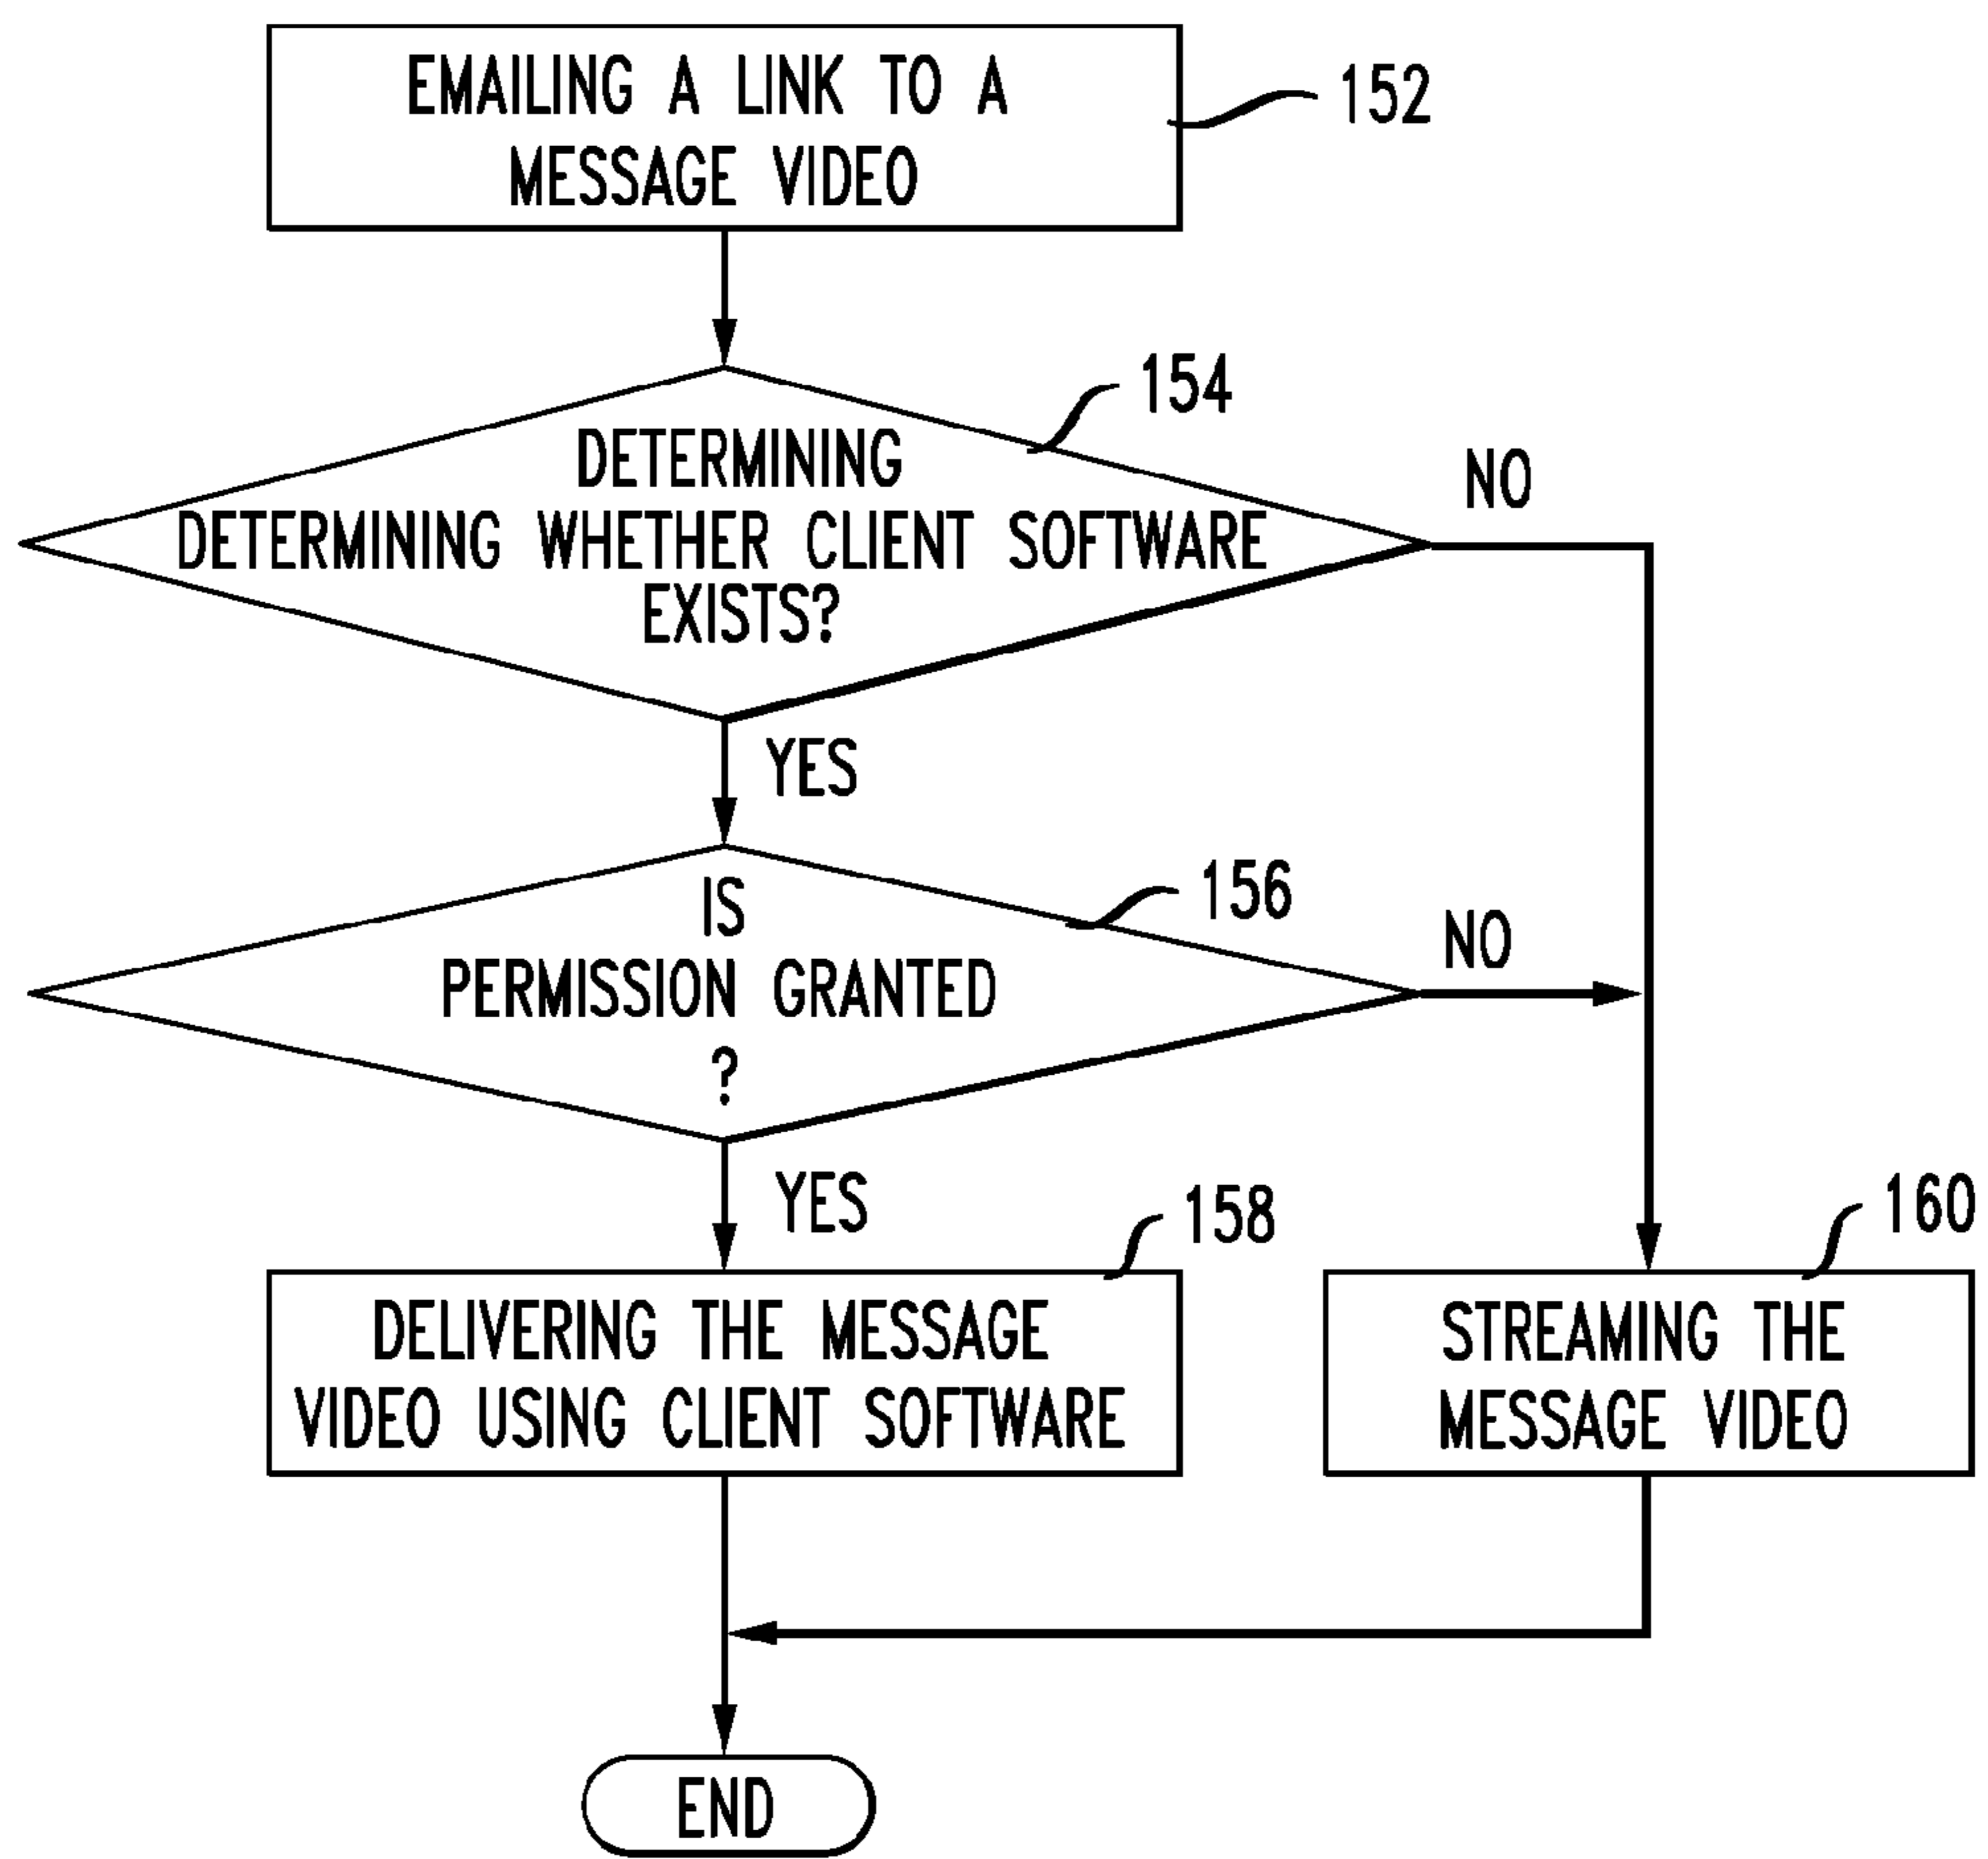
EMAILING A LINK TO A MESSAGE VIDEO

152

154

DETERMINING
DETERMINING WHETHER CLIENT SOFTWARE EXISTS?

NO

YES

156

IS PERMISSION GRANTED ?

NO

YES

158

160

DELIVERING THE MESSAGE VIDEO USING CLIENT SOFTWARE

STREAMING THE MESSAGE VIDEO

END